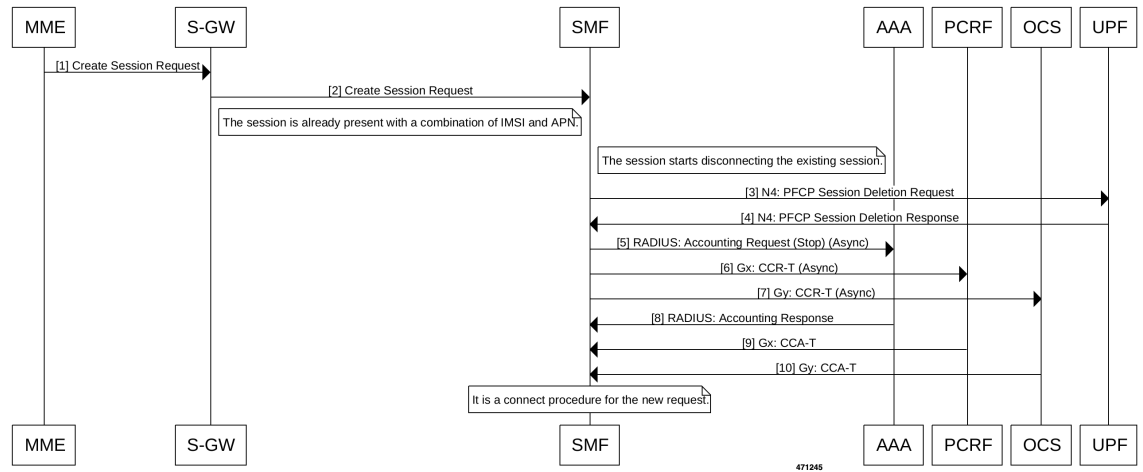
MME
S-GW
SMF
AAA
PCRF
OCS
UPF

[1] Create Session Request

[2] Create Session Request

The session is already present with a combination of IMSI and APN.

The session starts disconnecting the existing session.

[3] N4: PFCP Session Deletion Request

[4] N4: PFCP Session Deletion Response

[5] RADIUS: Accounting Request (Stop) (Async)

[6] Gx: CCR-T (Async)

[7] Gy: CCR-T (Async)

[8] RADIUS: Accounting Response

[9] Gx: CCA-T

[10] Gy: CCA-T

It is a connect procedure for the new request.

MME
S-GW
SMF
AAA
PCRF
OCS
UPF

471245